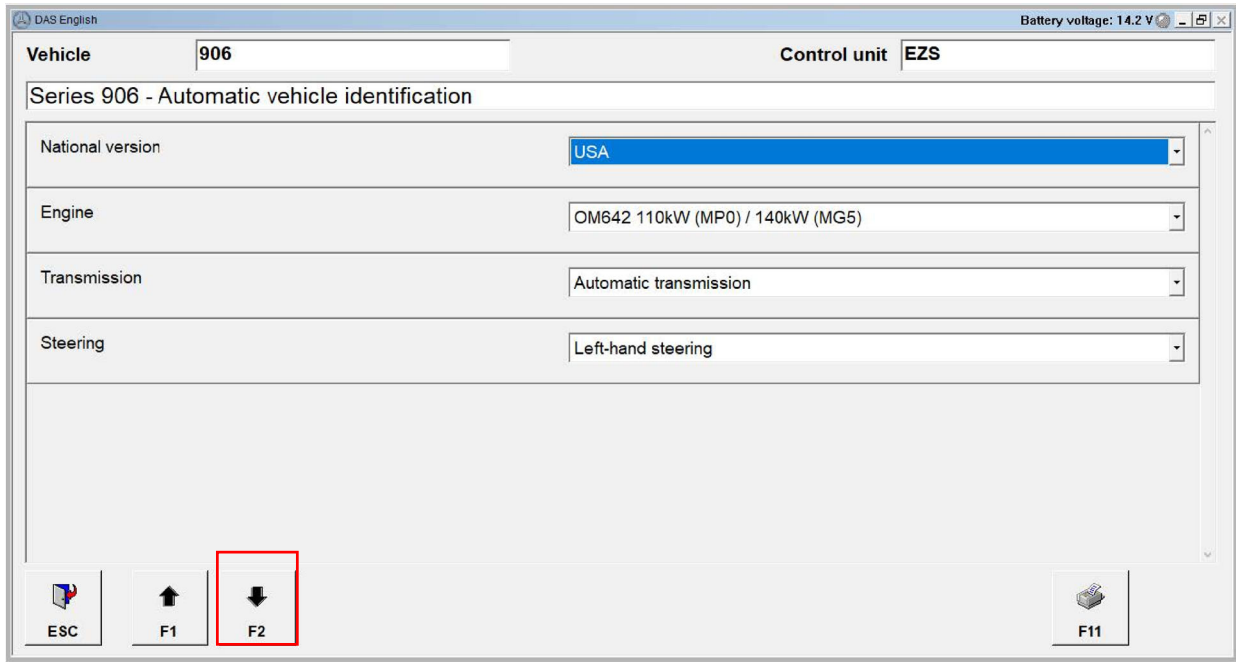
DAS English

Battery voltage: 14.2 V

Vehicle 906

Control unit EZS

Series 906 - Automatic vehicle identification

| | |
|---|---|
| National version | USA |
| Engine | OM642 110kW (MP0) / 140kW (MG5) |
| Transmission | Automatic transmission |
| Steering | Left-hand steering |

ESC

F1

F2

F11